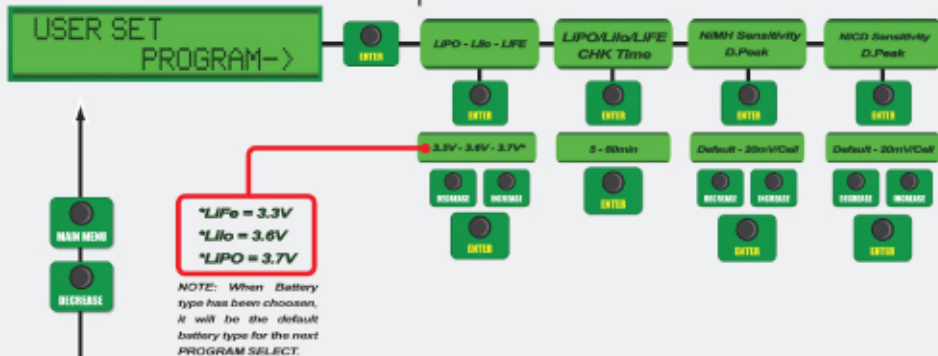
USER SET PROGRAM->

ENTER

LiPO - Lilo - LiFE

ENTER

3.3V - 3.6V - 3.7V*

DECREASE DECREASE

ENTER

LiPO/Lilo/LiFE CHK Time

ENTER

5 - 60min

ENTER

NiMH Sensitivity D.Peak

ENTER

Default - 20mV/Cell

DECREASE DECREASE

ENTER

NICD Sensitivity D.Peak

ENTER

Default - 20mV/Cell

DECREASE DECREASE

ENTER

MAIN MENU

DECREASE

*LiFe = 3.3V
*Lilo = 3.6V
*LiPO = 3.7V

NOTE: When Battery type has been choosen, it will be the default battery type for the next PROGRAM SELECT.